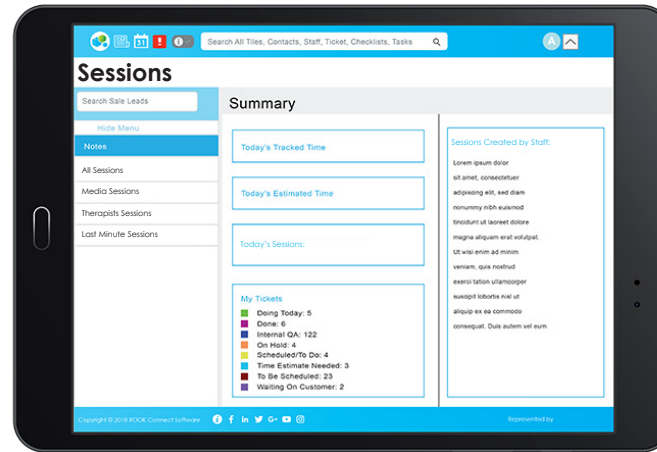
31

Search All Tiles, Contacts, Staff, Ticket, Checklists, Tasks

A

Sessions

Search Sale Leads

Hide Menu

Notes

All Sessions

Media Sessions

Therapists Sessions

Last Minute Sessions

Summary

Today's Tracked Time

Today's Estimated Time

Today's Sessions:

My Tickets

Doing Today: 5
Done: 6
Internal QA: 122
On Hold: 4
Scheduled/To Do: 4
Time Estimate Needed: 3
To Be Scheduled: 23
Waiting On Customer: 2

Sessions Created by Staff:

Lorem ipsum dolor
sit amet, consectetuer
adipiscing elit, sed diam
nonummy nibh euismod
tincidunt ut laoreet dolore
magna aliquam erat volutpat.
Ut wisi enim ad minim
veniam, quis nostrud
exerci tation ullamcorper
suscipit lobortis nisl ut
aliquip ex ea commodo
consequat. Duis autem vel eum

Copyright © 2018 ROOK Connect Software

Represented by